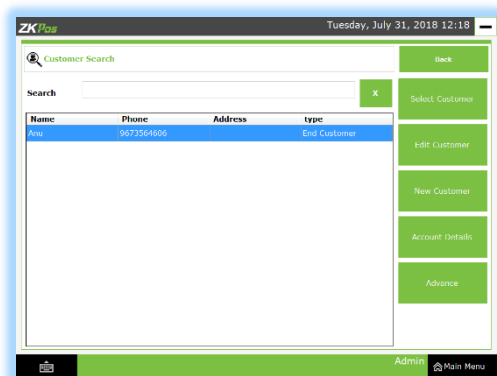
ZKPos

Tuesday, July 31, 2018 12:18

Customer Search

Back

Search

x

Select Customer

| Name | Phone | Address | type |
|---|---|---|---|
| Anu | 9673564606 | | End Customer |

Edit Customer

New Customer

Account Details

Advence

Admin

Main Menu